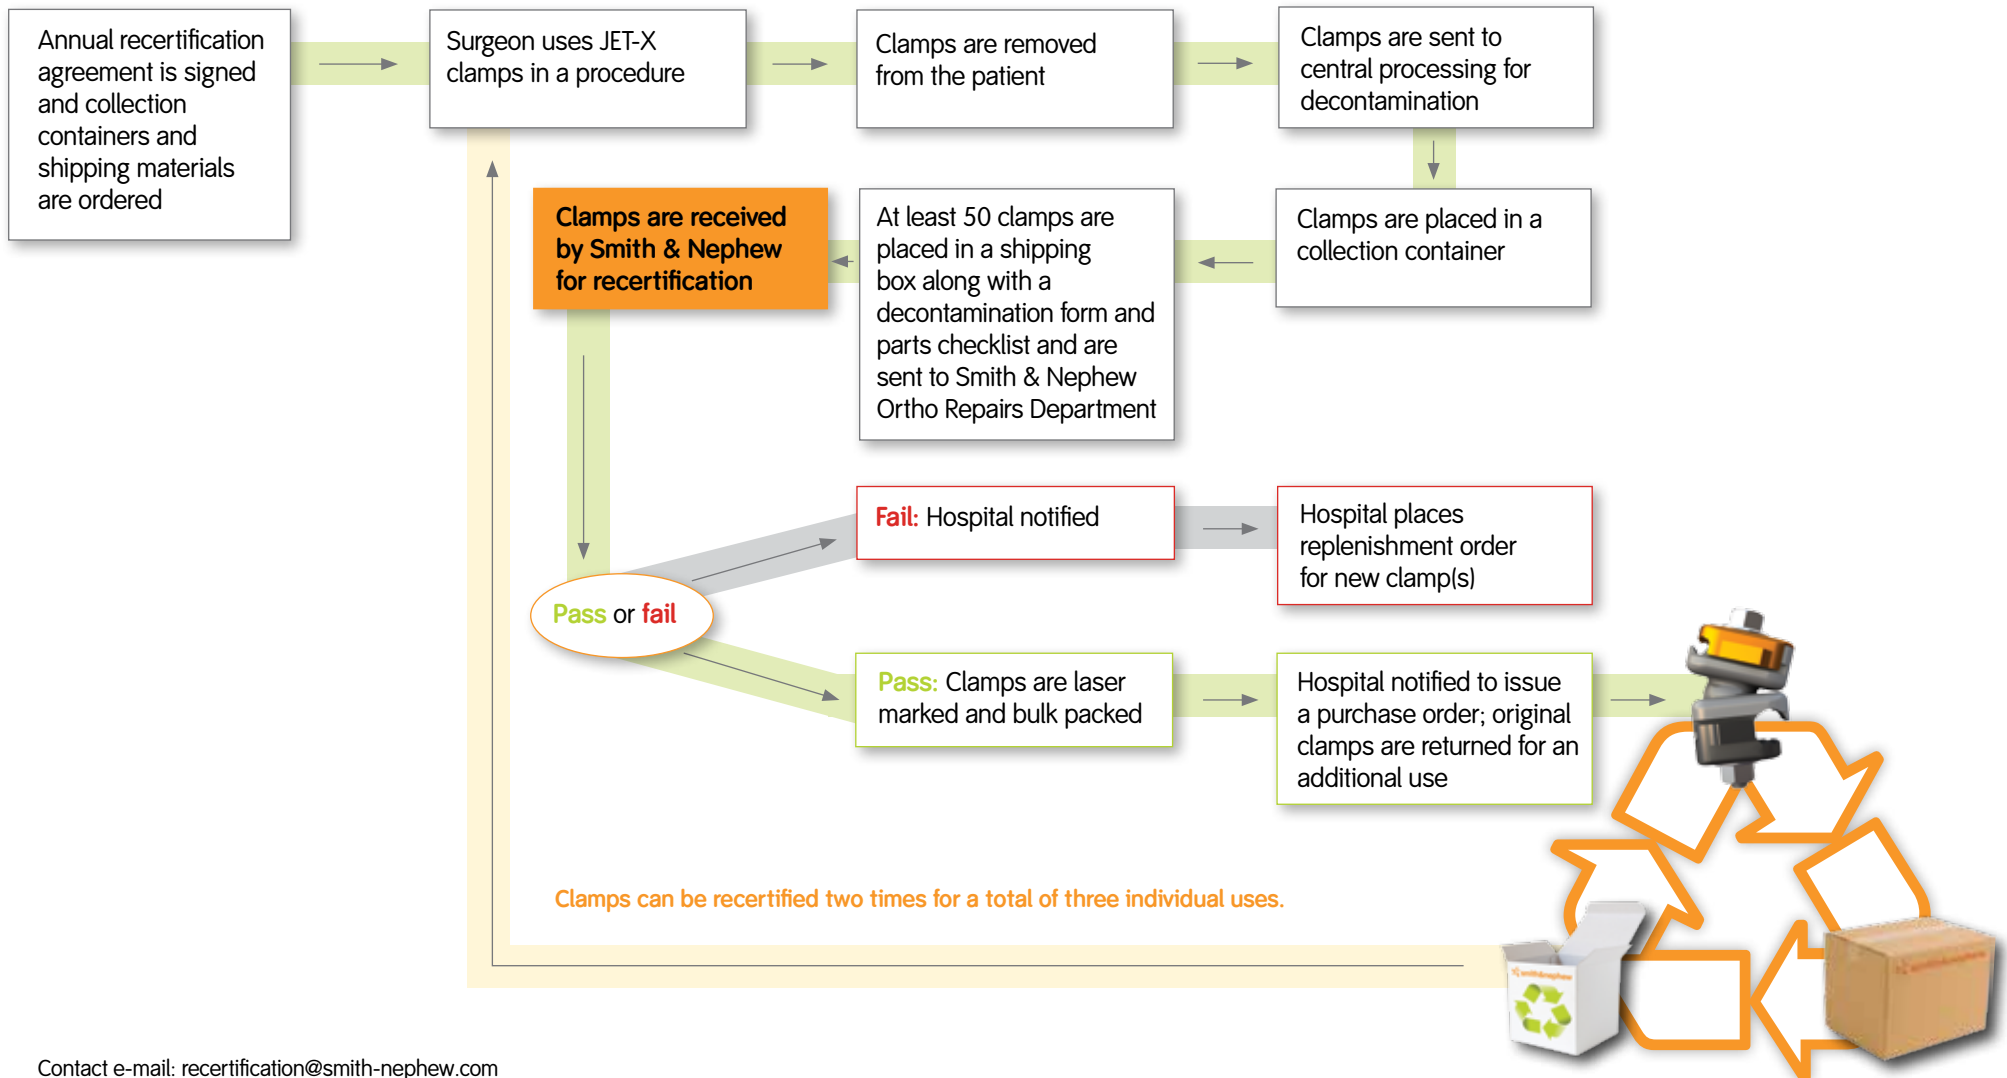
Annual recertification agreement is signed and collection containers and shipping materials are ordered

Surgeon uses JET-X clamps in a procedure

Clamps are removed from the patient

Clamps are sent to central processing for decontamination

Clamps are placed in a collection container

At least 50 clamps are placed in a shipping box along with a decontamination form and parts checklist and are sent to Smith & Nephew Ortho Repairs Department

Clamps are received by Smith & Nephew for recertification

Pass or fail

Fail: Hospital notified

Hospital places replenishment order for new clamp(s)

Pass: Clamps are laser marked and bulk packed

Hospital notified to issue a purchase order; original clamps are returned for an additional use

Clamps can be recertified two times for a total of three individual uses.

Contact e-mail: recertification@smith-nephew.com